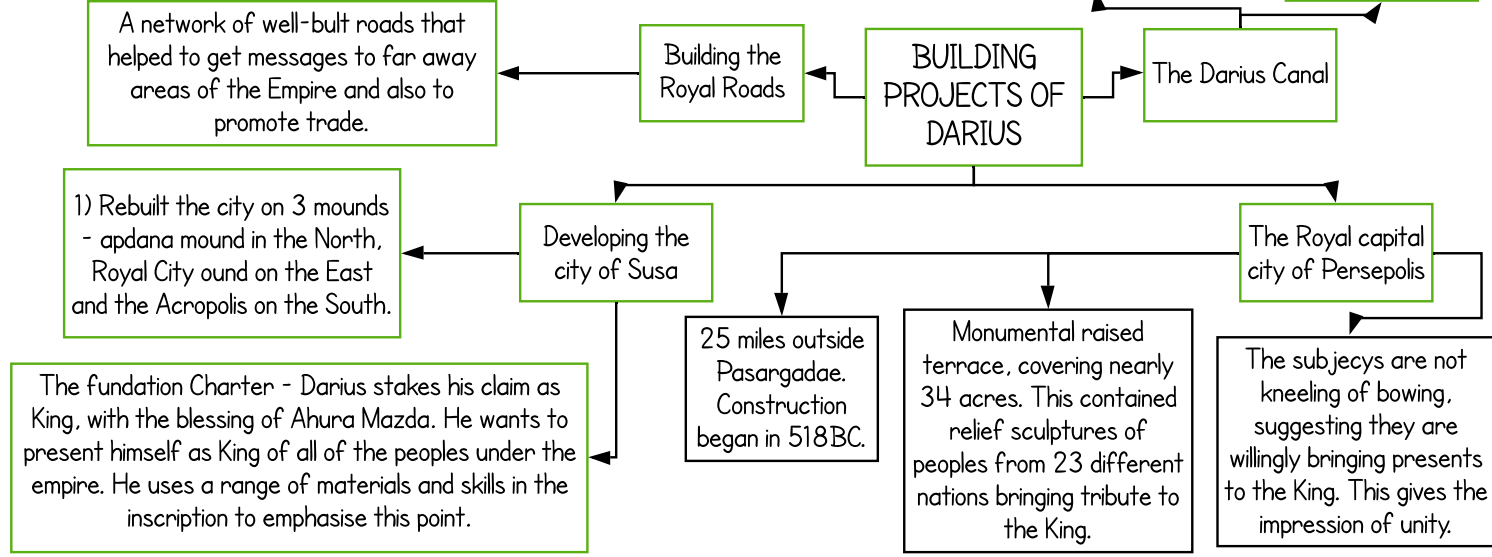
A network of well-bult roads that helped to get messages to far away areas of the Empire and also to promote trade.

Building the Royal Roads

BUILDING PROJECTS OF DARIUS

The Darius Canal

1) Rebuilt the city on 3 mounds - apdana mound in the North, Royal City ound on the East and the Acropolis on the South.

Developing the city of Susa

The Royal capital city of Persepolis

The fundation Charter - Darius stakes his claim as King, with the blessing of Ahura Mazda. He wants to present himself as King of all of the peoples under the empire. He uses a range of materials and skills in the inscription to emphasise this point.

25 miles outside Pasargadae. Construction began in 518BC.

Monumental raised terrace, covering nearly 34 acres. This contained relief sculptures of peoples from 23 different nations bringing tribute to the King.

The subjecys are not kneeling of bowing, suggesting they are willingly bringing presents to the King. This gives the impression of unity.